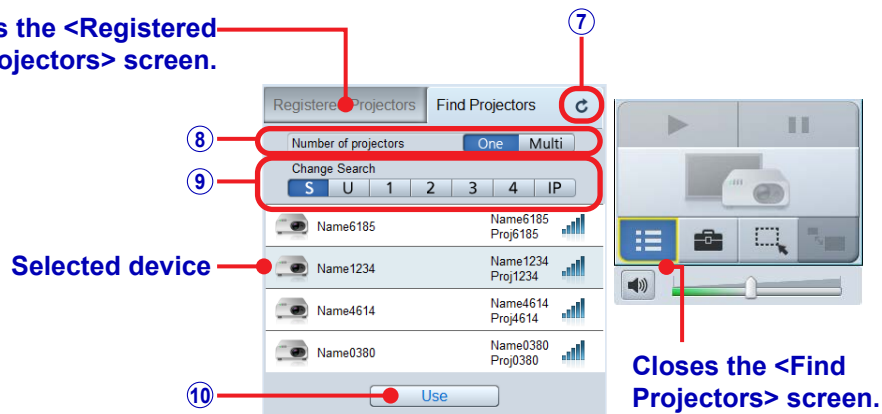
s the <Registered
ojectors> screen.

⑦

Registere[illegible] Projectors | Find Projectors

⑧ Number of projectors One Multi

⑨ Change Search
S U 1 2 3 4 IP

Name6185 Name6185 Proj6185

Selected device Name1234 Name1234 Proj1234

Name4614 Name4614 Proj4614

Name0380 Name0380 Proj0380

⑩ Use

Closes the <Find Projectors> screen.